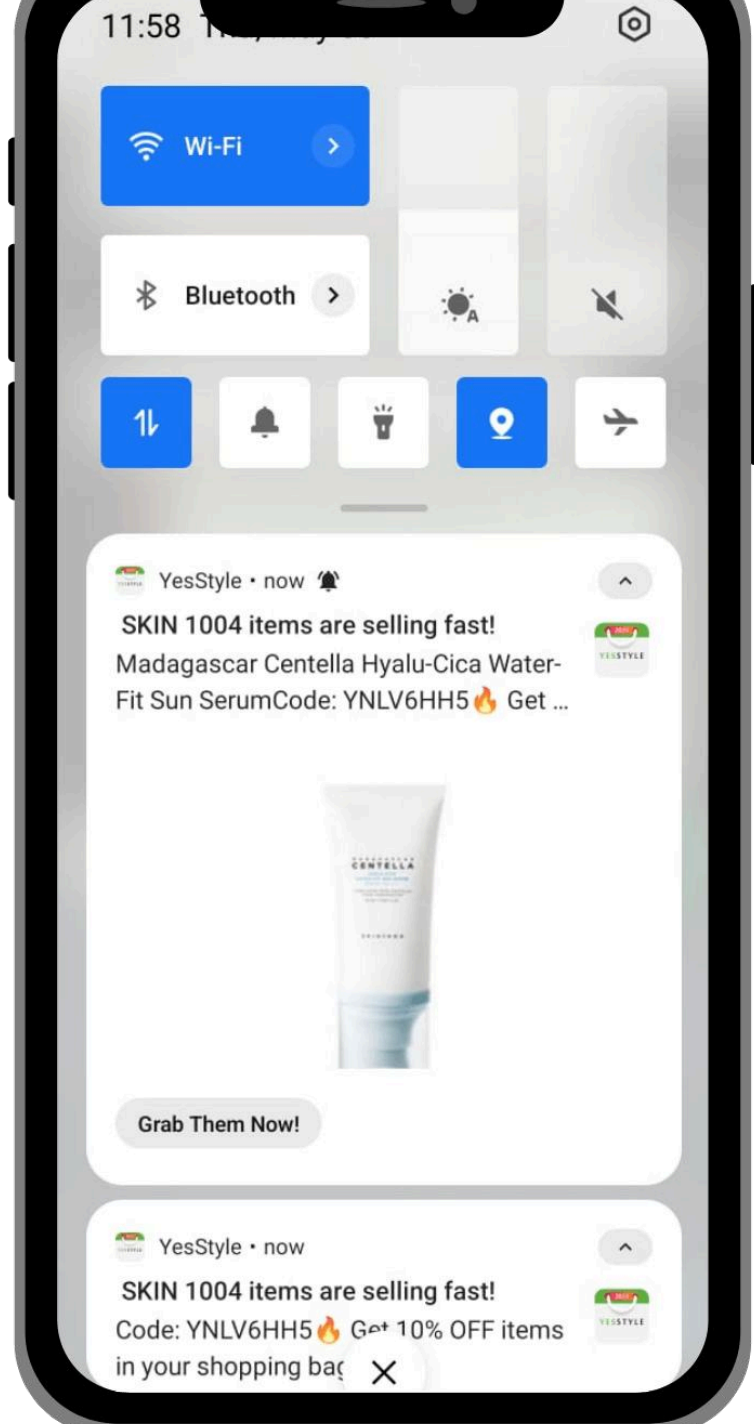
11:58 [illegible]

Wi-Fi

Bluetooth

YesStyle • now

SKIN 1004 items are selling fast!

Madagascar Centella Hyalu-Cica Water-Fit Sun SerumCode: YNLV6HH5🔥 Get ...

YESSTYLE

CENTELLA

Grab Them Now!

YesStyle • now

SKIN 1004 items are selling fast!

Code: YNLV6HH5🔥 Get 10% OFF items in your shopping bag

YESSTYLE